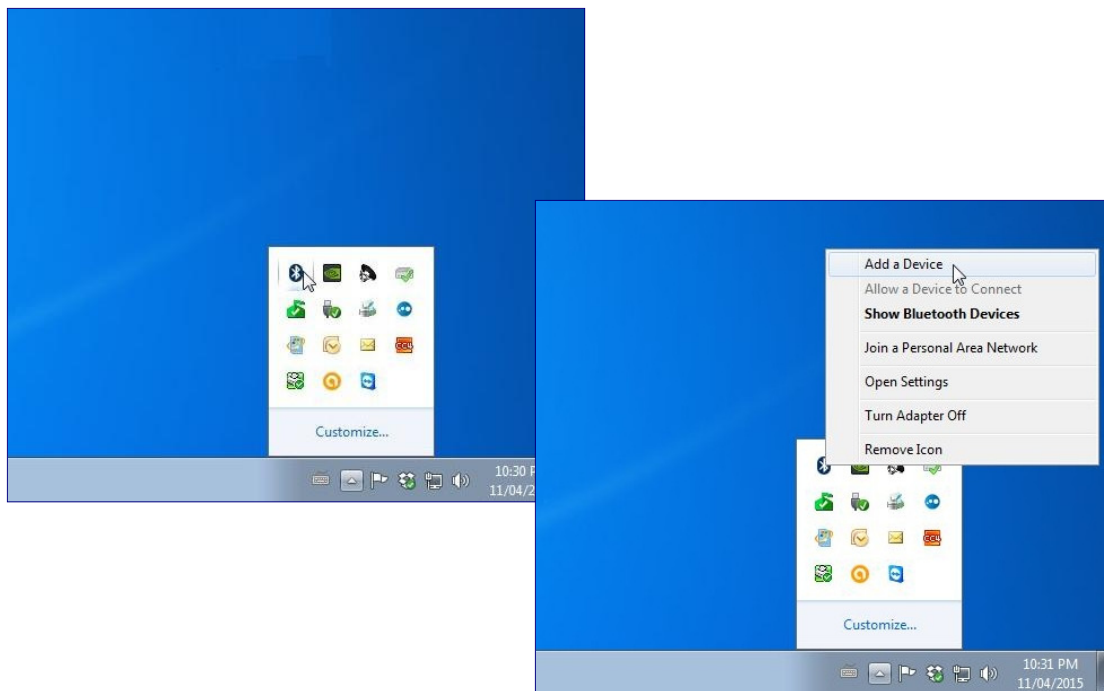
Customize...

10:30 P
11/04/215

Add a Device
Allow a Device to Connect
Show Bluetooth Devices
Join a Personal Area Network
Open Settings
Turn Adapter Off
Remove Icon

Customize...

10:31 PM
11/04/2015